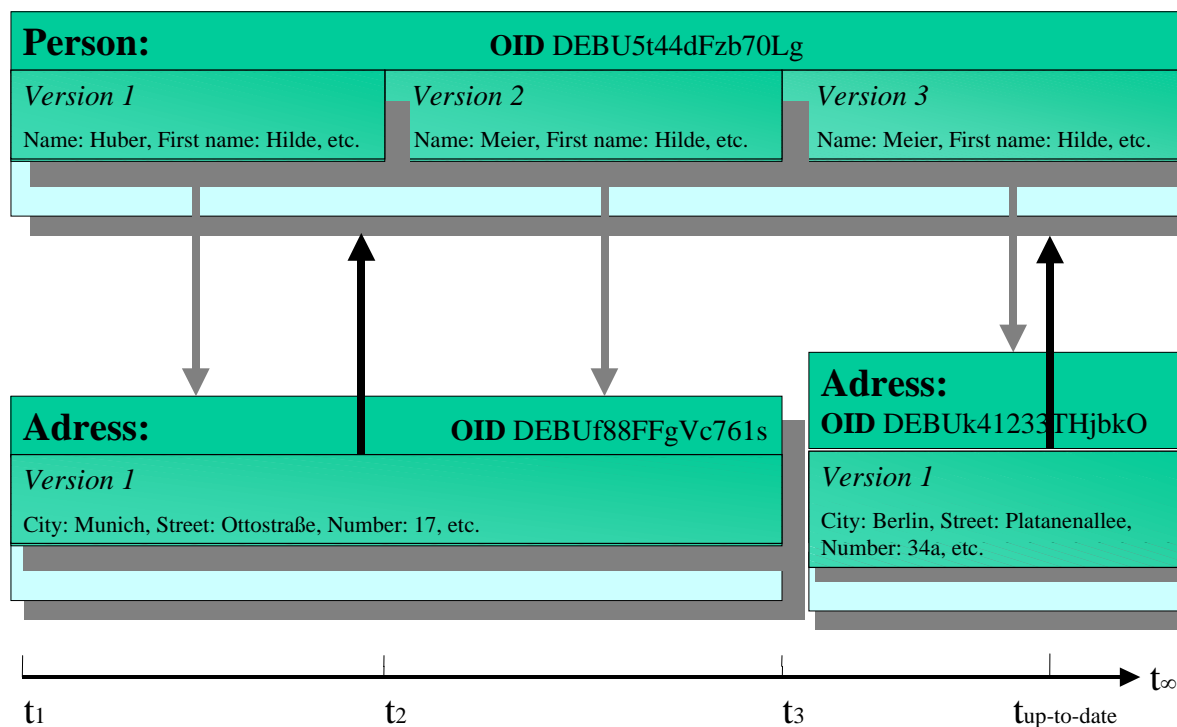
**Person:** **OID** DEBU5t44dFzb70Lg

*Version 1*
Name: Huber, First name: Hilde, etc.

*Version 2*
Name: Meier, First name: Hilde, etc.

*Version 3*
Name: Meier, First name: Hilde, etc.

**Adress:** **OID** DEBUf88FFgVc761s

*Version 1*
City: Munich, Street: Ottostraße, Number: 17, etc.

**Adress:**
**OID** DEBUk41233THjbkO

*Version 1*
City: Berlin, Street: Platanenallee, Number: 34a, etc.

$t_1$ $t_2$ $t_3$ $t_{\text{up-to-date}}$ $t_\infty$